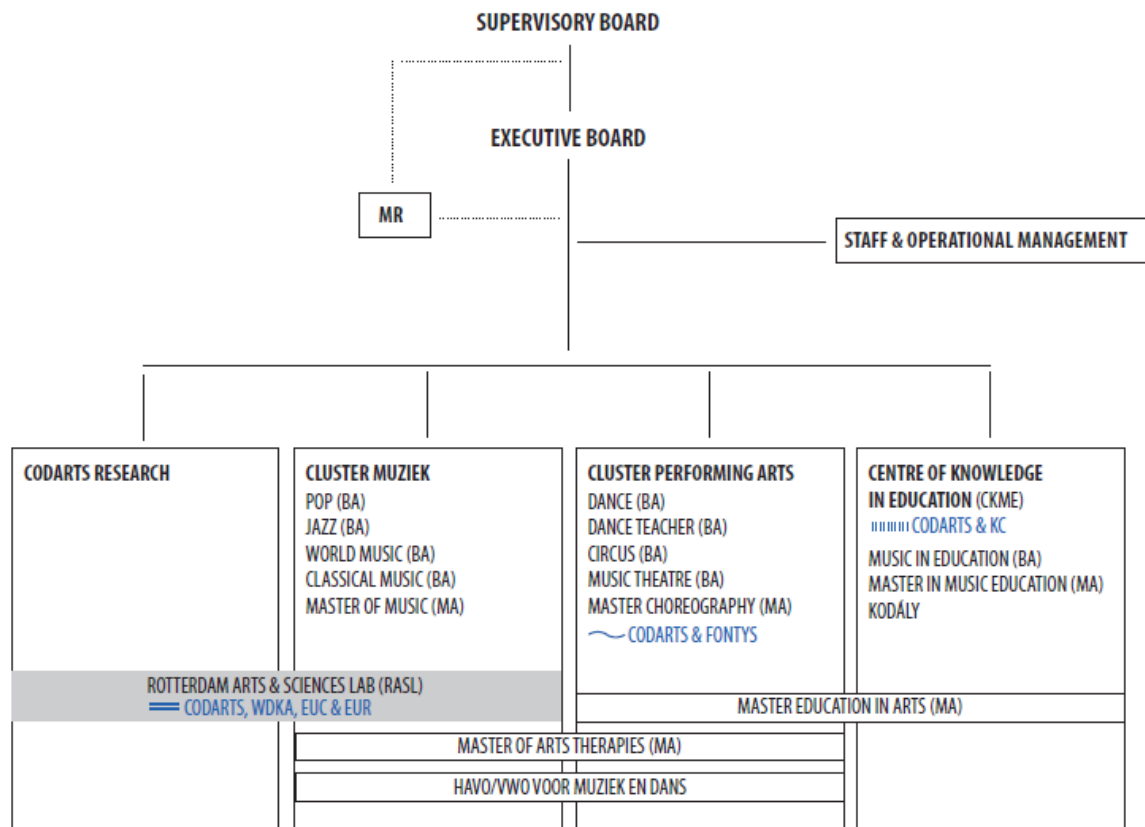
SUPERVISORY BOARD

EXECUTIVE BOARD

MR

STAFF & OPERATIONAL MANAGEMENT

CODARTS RESEARCH

CLUSTER MUZIEK
POP (BA)
JAZZ (BA)
WORLD MUSIC (BA)
CLASSICAL MUSIC (BA)
MASTER OF MUSIC (MA)

CLUSTER PERFORMING ARTS
DANCE (BA)
DANCE TEACHER (BA)
CIRCUS (BA)
MUSIC THEATRE (BA)
MASTER CHOREOGRAPHY (MA)
CODARTS & FONTYS

CENTRE OF KNOWLEDGE IN EDUCATION (CKME)
CODARTS & KC
MUSIC IN EDUCATION (BA)
MASTER IN MUSIC EDUCATION (MA)
KODÁLY

ROTTERDAM ARTS & SCIENCES LAB (RASL)
CODARTS, WDKA, EUC & EUR

MASTER EDUCATION IN ARTS (MA)

MASTER OF ARTS THERAPIES (MA)

HAVO/VWO VOOR MUZIEK EN DANS